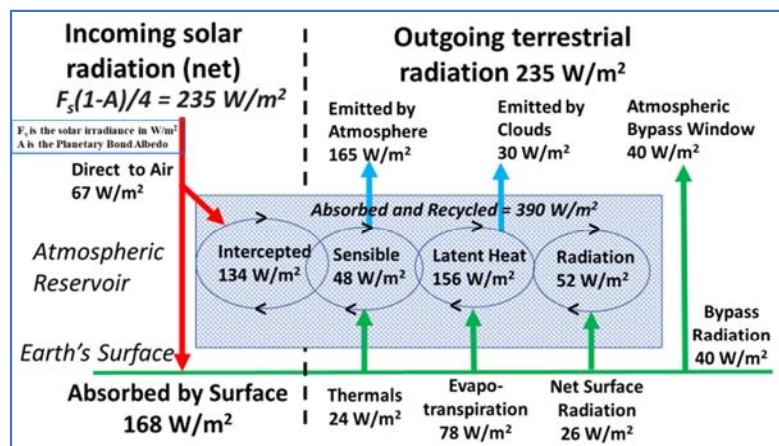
Incoming solar radiation (net)

$F_s(1-A)/4 = 235\ W/m^2$

$F_s$ is the solar irradiance in W/m²
A is the Planetary Bond Albedo

Outgoing terrestrial radiation 235 W/m²

Emitted by Atmosphere 165 W/m²

Emitted by Clouds 30 W/m²

Atmospheric Bypass Window 40 W/m²

Direct to Air 67 W/m²

Absorbed and Recycled = 390 W/m²

Atmospheric Reservoir

Intercepted 134 W/m²

Sensible 48 W/m²

Latent Heat 156 W/m²

Radiation 52 W/m²

Bypass Radiation 40 W/m²

Earth's Surface

Absorbed by Surface 168 W/m²

Thermals 24 W/m²

Evapo-transpiration 78 W/m²

Net Surface Radiation 26 W/m²